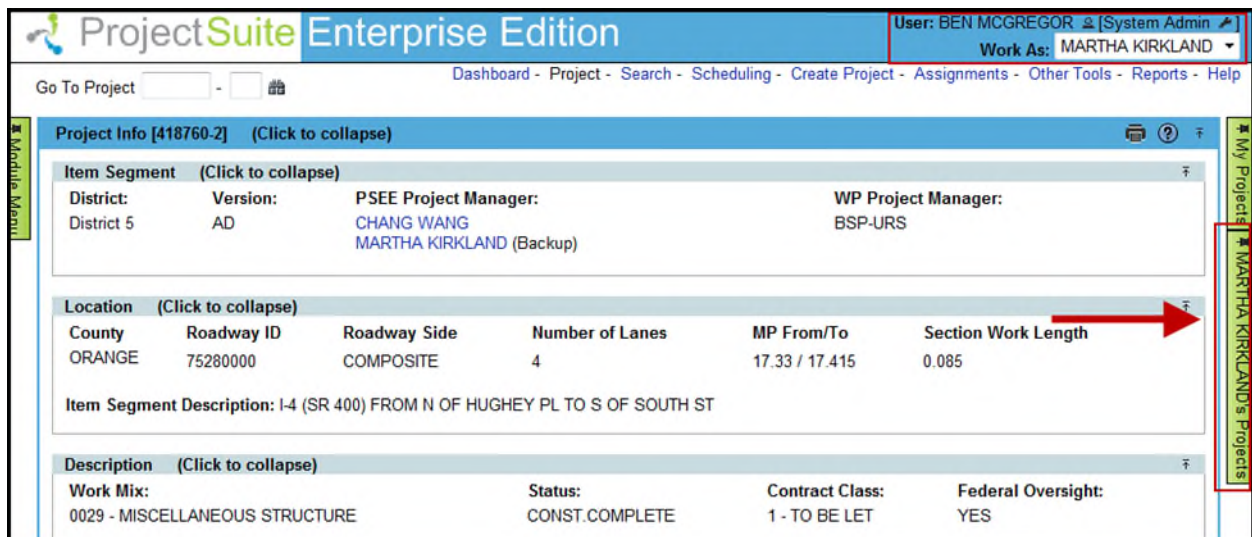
ProjectSuite Enterprise Edition

User: BEN MCGREGOR [System Admin]
Work As: MARTHA KIRKLAND

Go To Project -

Dashboard - Project - Search - Scheduling - Create Project - Assignments - Other Tools - Reports - Help

Module Menu

My Projects

MARTHA KIRKLAND's Projects

Project Info [418760-2] (Click to collapse)

Item Segment (Click to collapse)

District: District 5
Version: AD
PSEE Project Manager: CHANG WANG MARTHA KIRKLAND (Backup)
WP Project Manager: BSP-URS

Location (Click to collapse)

| County | Roadway ID | Roadway Side | Number of Lanes | MP From/To | Section Work Length |
|---|---|---|---|---|---|
| ORANGE | 75280000 | COMPOSITE | 4 | 17.33 / 17.415 | 0.085 |

Item Segment Description: I-4 (SR 400) FROM N OF HUGHEY PL TO S OF SOUTH ST

Description (Click to collapse)

| Work Mix: | Status: | Contract Class: | Federal Oversight: |
|---|---|---|---|
| 0029 - MISCELLANEOUS STRUCTURE | CONST.COMPLETE | 1 - TO BE LET | YES |